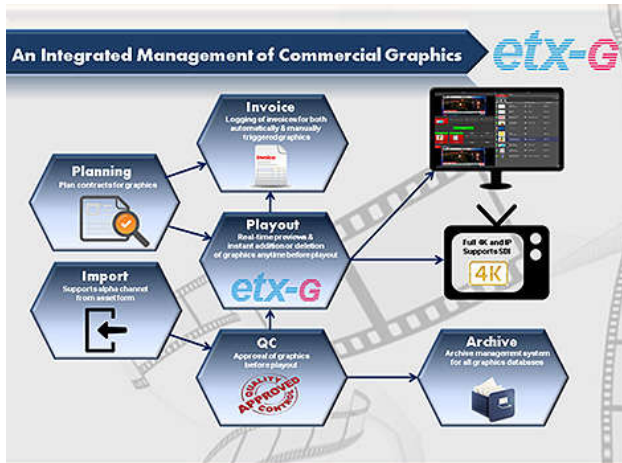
An Integrated Management of Commercial Graphics

etx-G

Invoice
Logging of invoices for both automatically & manually triggered graphics

Invoice

Planning
Plan contracts for graphics

Playout
Real-time previews & instant addition or deletion of graphics anytime before playout

etx-G

Full 4K and IP Supports SDI

4K

Import
Supports alpha channel from asset form

QC
Approval of graphics before playout

QUALITY APPROVED CONTROL

Archive
Archive management system for all graphics databases